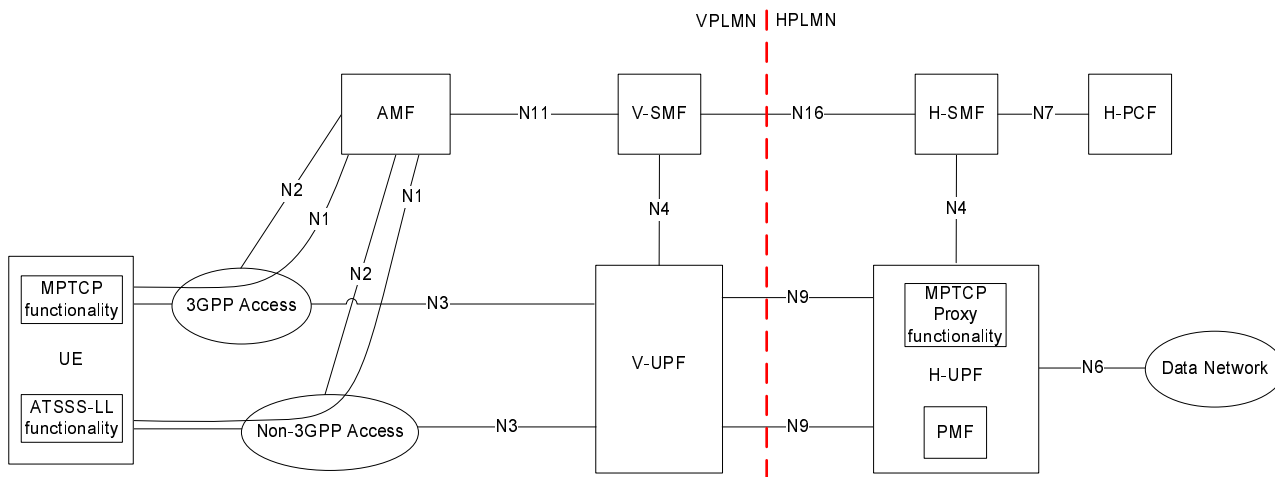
VPLMN HPLMN

AMF

N11

V-SMF

N16

H-SMF

N7

H-PCF

N2

N1

N1

N2

N4

N4

MPTCP functionality

UE

ATSSS-LL functionality

3GPP Access

Non-3GPP Access

N3

N3

V-UPF

N9

N9

MPTCP Proxy functionality

H-UPF

PMF

N6

Data Network